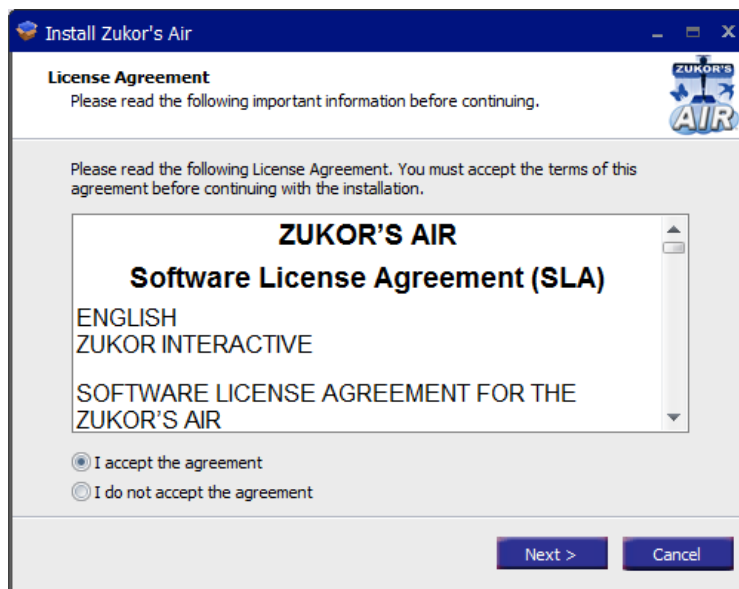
Install Zukor's Air

License Agreement
Please read the following important information before continuing.

ZUKOR'S AIR

Please read the following License Agreement. You must accept the terms of this agreement before continuing with the installation.

ZUKOR'S AIR
Software License Agreement (SLA)
ENGLISH
ZUKOR INTERACTIVE

SOFTWARE LICENSE AGREEMENT FOR THE ZUKOR'S AIR

I accept the agreement
I do not accept the agreement

Next >
Cancel